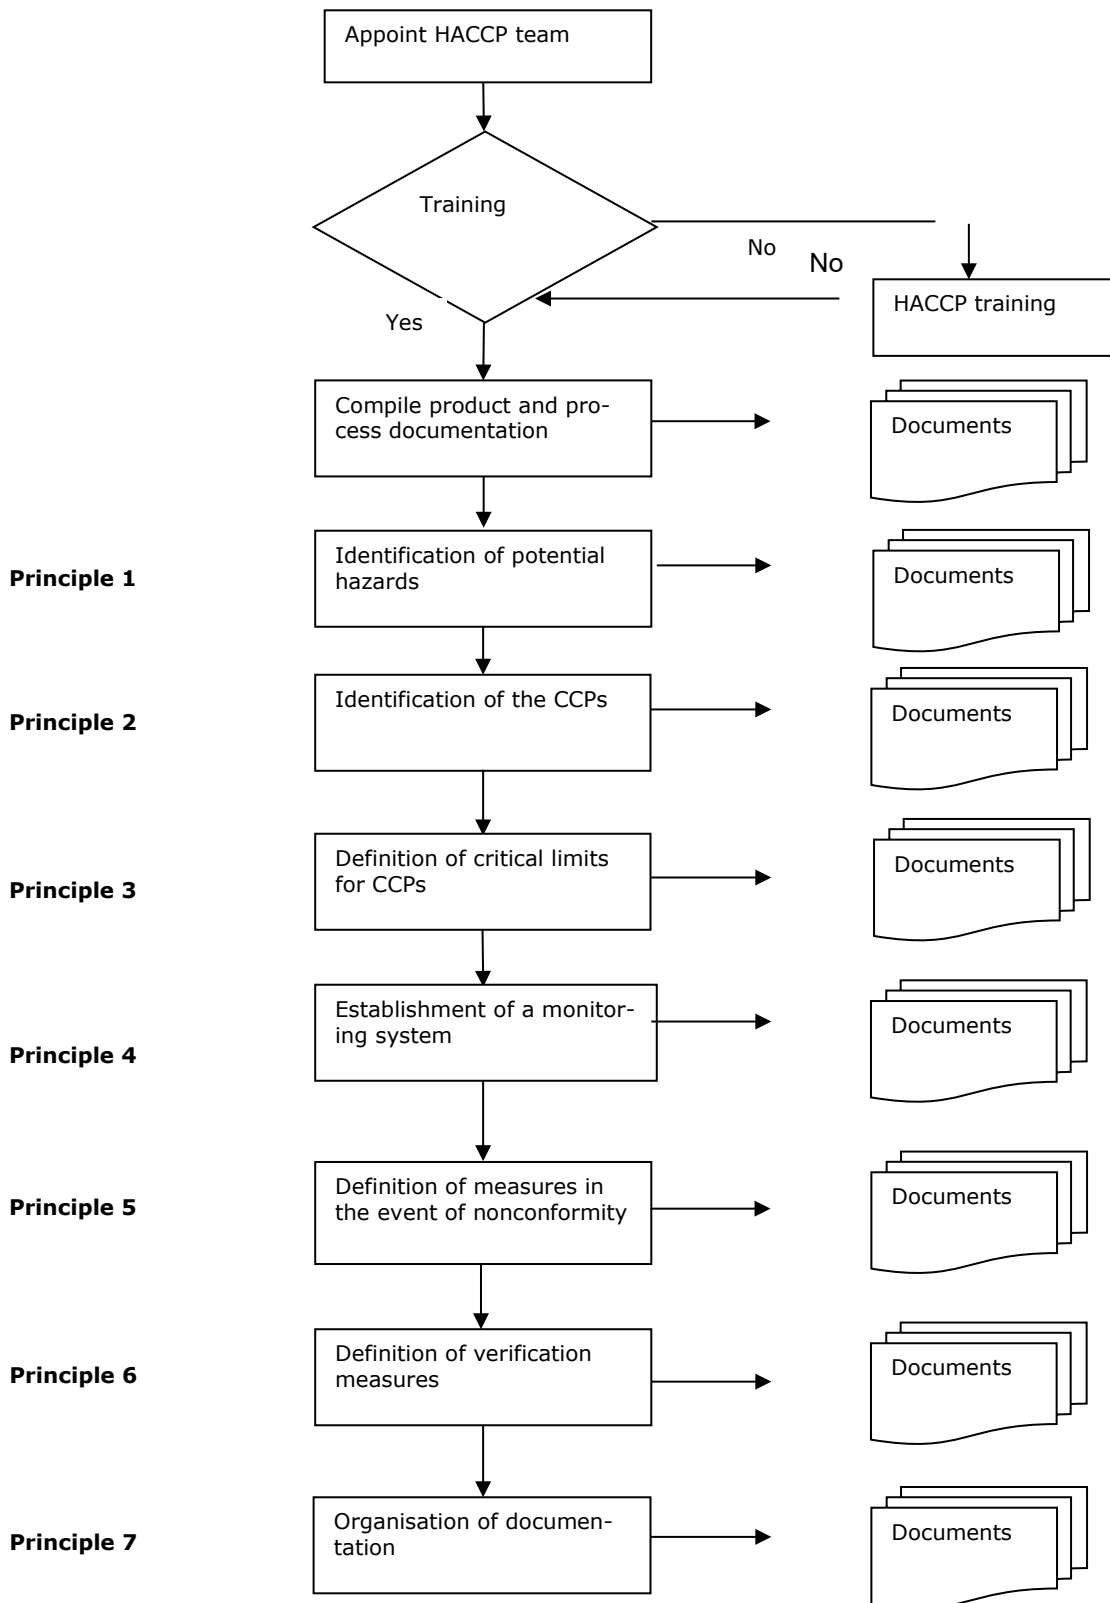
Appoint HACCP team

Training

No

No

HACCP training

Yes

Compile product and process documentation

Documents

Principle 1

Identification of potential hazards

Documents

Principle 2

Identification of the CCPs

Documents

Principle 3

Definition of critical limits for CCPs

Documents

Principle 4

Establishment of a monitoring system

Documents

Principle 5

Definition of measures in the event of nonconformity

Documents

Principle 6

Definition of verification measures

Documents

Principle 7

Organisation of documentation

Documents